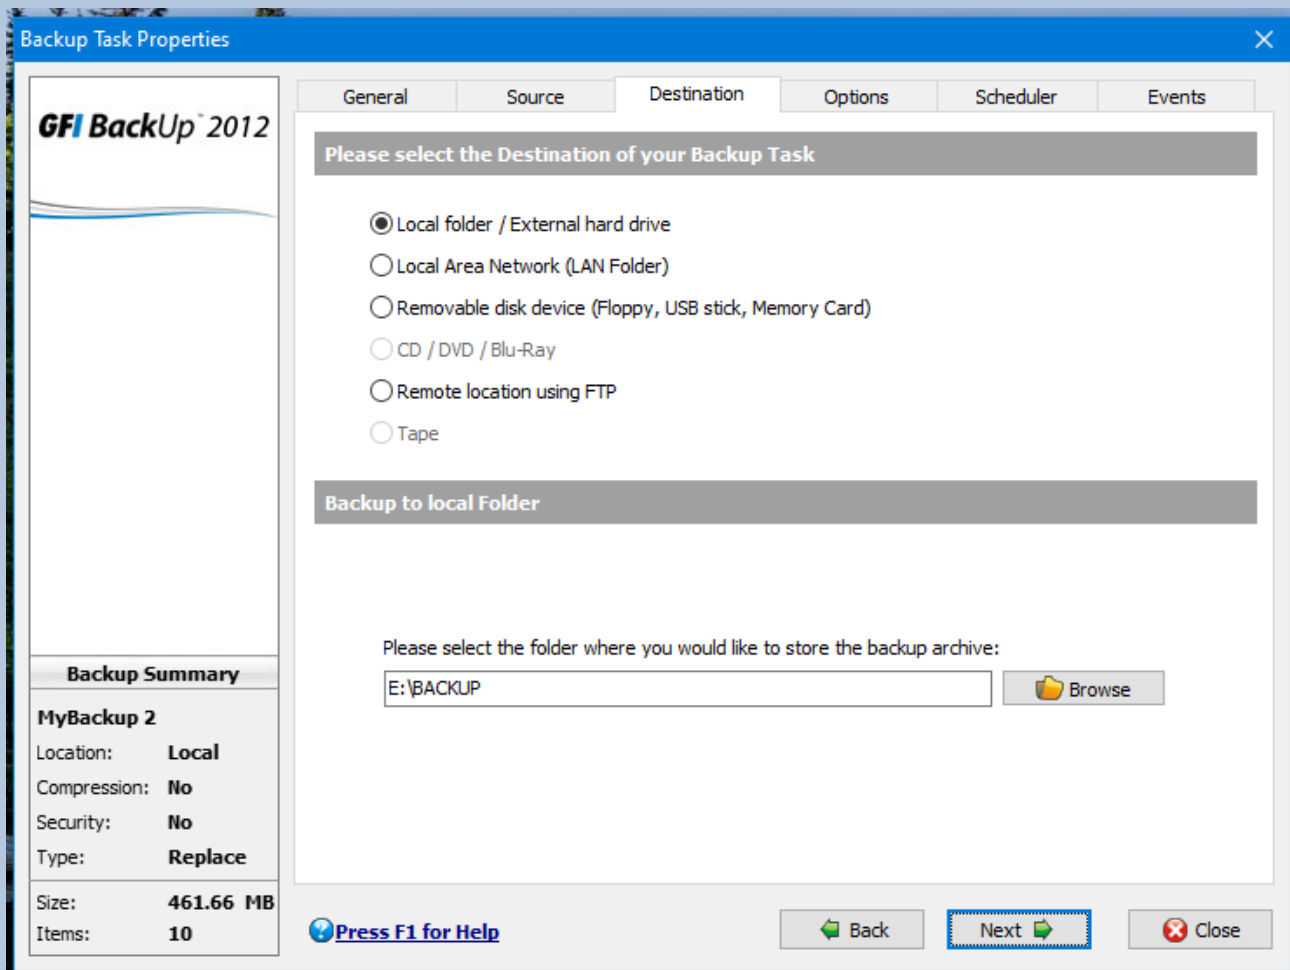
Backup Task Properties

GFI BackUp 2012

General | Source | Destination | Options | Scheduler | Events

Please select the Destination of your Backup Task

Local folder / External hard drive
Local Area Network (LAN Folder)
Removable disk device (Floppy, USB stick, Memory Card)
CD / DVD / Blu-Ray
Remote location using FTP
Tape

Backup to local Folder

Please select the folder where you would like to store the backup archive:

E:\BACKUP

Browse

Backup Summary

MyBackup 2
Location: Local
Compression: No
Security: No
Type: Replace

Size: 461.66 MB
Items: 10

Press F1 for Help

Back

Next

Close